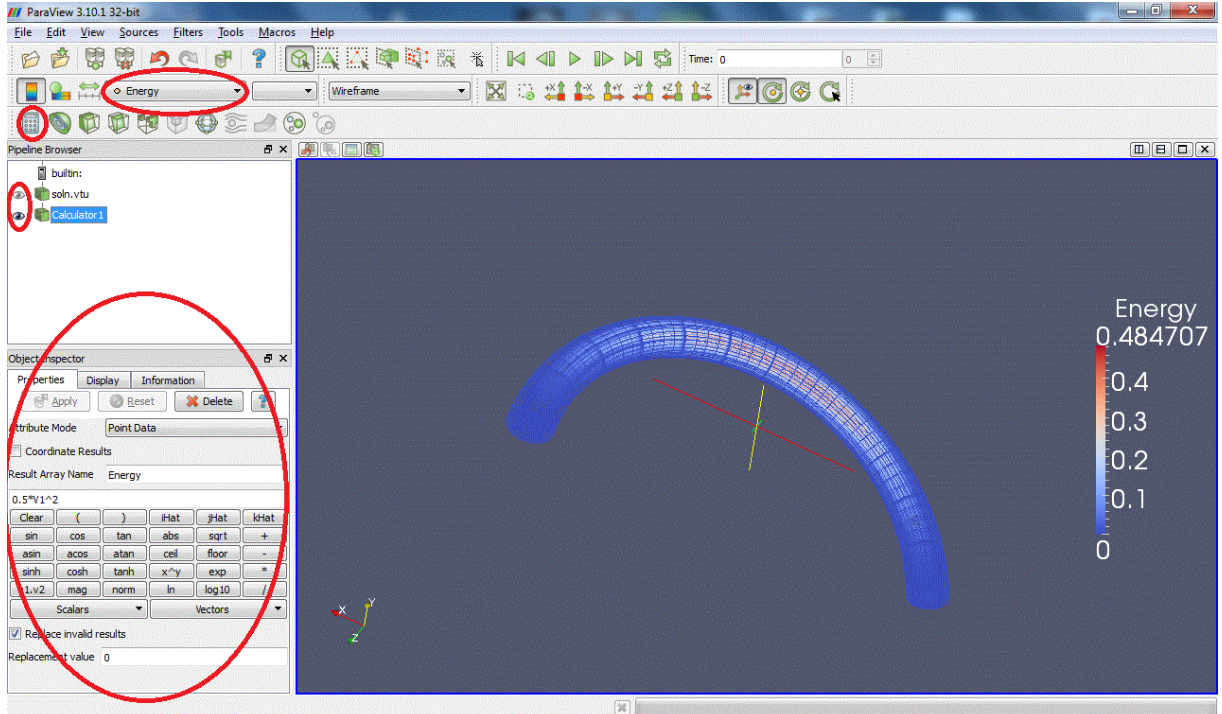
ParaView 3.10.1 32-bit

File Edit View Sources Filters Tools Macros Help

Time: 0 0

Energy

Wireframe

+X -X +Y -Y +Z -Z

Pipeline Browser

builtin:
soln.vtu
Calculator1

Object Inspector

Properties Display Information

Apply Reset Delete ?

Attribute Mode Point Data

Coordinate Results

Result Array Name Energy

0.5*V1^2

| Clear | ( | ) | iHat | jHat | kHat |
|---|---|---|---|---|---|
| sin | cos | tan | abs | sqrt | + |
| asin | acos | atan | ceil | floor | - |
| sinh | cosh | tanh | x^y | exp | * |
| v1.v2 | mag | norm | ln | log10 | / |

Scalars Vectors

Replace invalid results

Replacement value 0

Energy
0.484707
0.4
0.3
0.2
0.1
0

X Y Z